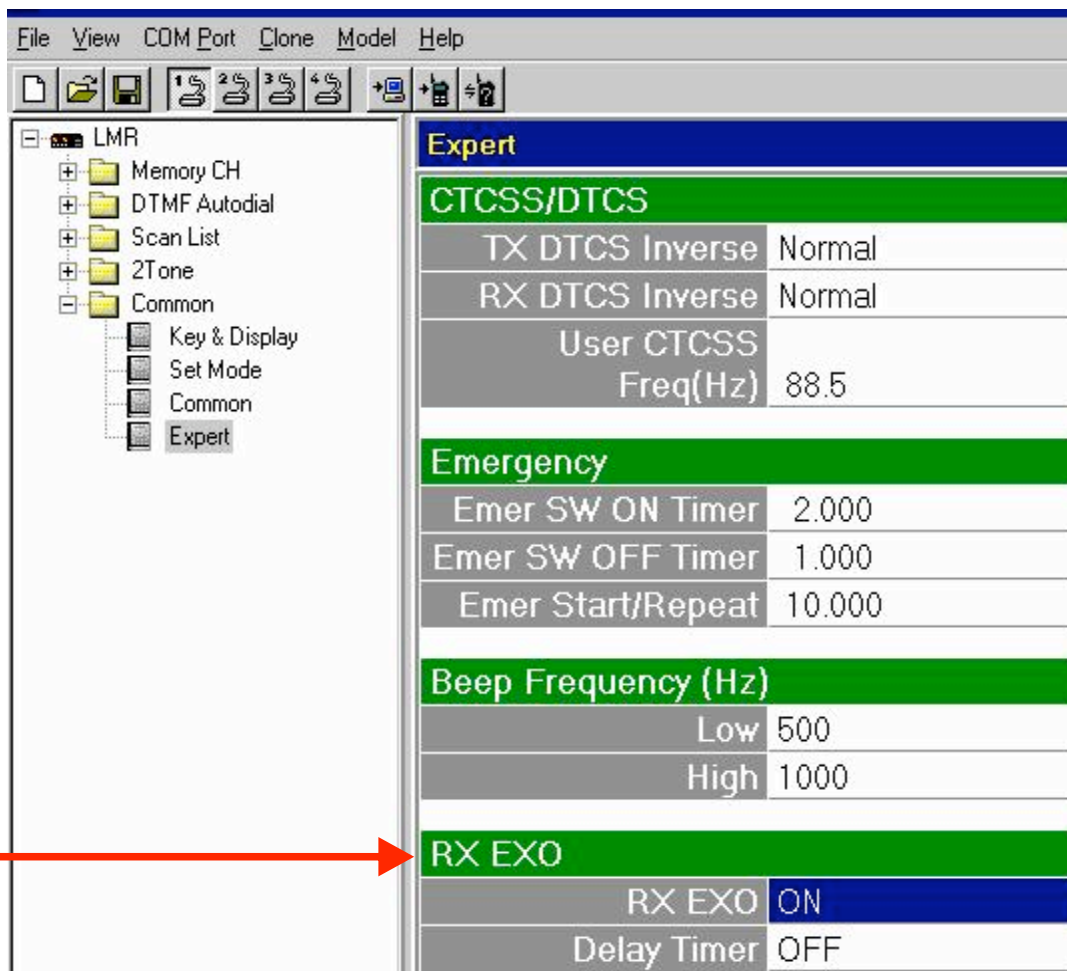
File View COM Port Clone Model Help

LMR
Memory CH
DTMF Autodial
Scan List
2Tone
Common
Key & Display
Set Mode
Common
Expert

Expert

CTCSS/DTCS

| | |
|---|---|
| TX DTCS Inverse | Normal |
| RX DTCS Inverse | Normal |
| User CTCSS Freq(Hz) | 88.5 |

Emergency

| | |
|---|---|
| Emer SW ON Timer | 2.000 |
| Emer SW OFF Timer | 1.000 |
| Emer Start/Repeat | 10.000 |

Beep Frequency (Hz)

| | |
|---|---|
| Low | 500 |
| High | 1000 |

RX EXO

| | |
|---|---|
| RX EXO | ON |
| Delay Timer | OFF |